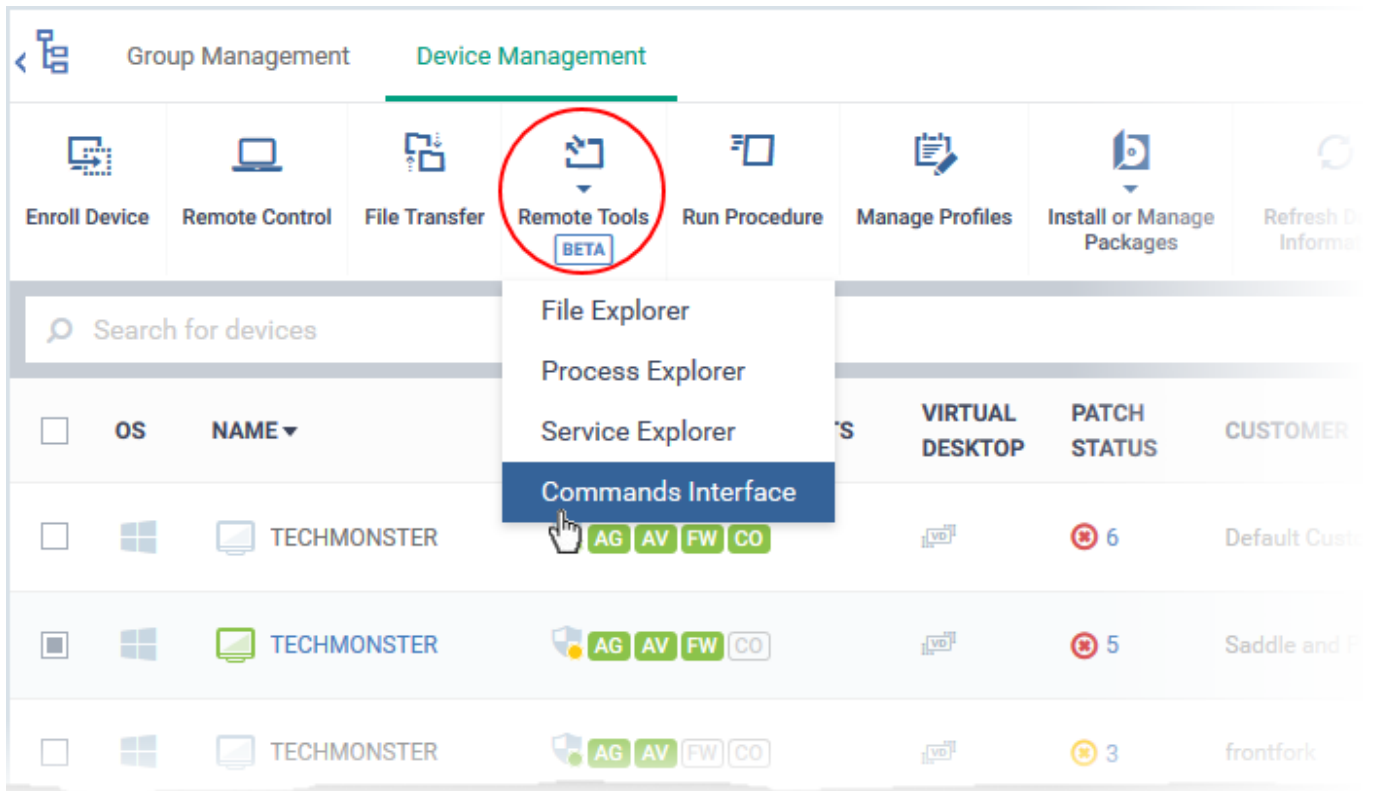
Group Management Device Management

Enroll Device Remote Control File Transfer Remote Tools BETA Run Procedure Manage Profiles Install or Manage Packages Refresh D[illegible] Informat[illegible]

Search for devices

File Explorer
Process Explorer
Service Explorer
Commands Interface

| | OS | NAME ▾ | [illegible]TS | VIRTUAL DESKTOP | PATCH STATUS | CUSTOMER |
|---|---|---|---|---|---|---|
| | | TECHMONSTER | AG AV FW CO | VD | 6 | Default Cus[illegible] |
| | | TECHMONSTER | AG AV FW CO | VD | 5 | Saddle and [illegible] |
| | | TECHMONSTER | AG AV FW CO | VD | 3 | frontfork |